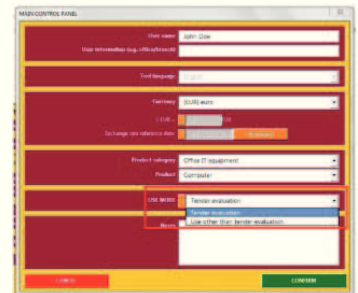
MAIN CONTROL PANEL

User name John Doe

User information (e.g. office/branch)

Tool language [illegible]

Currency (EUR) euro

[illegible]

Exchange rate reference date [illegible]

Product category Office IT equipment

Product Computer

Use mode Tender evaluation

Tender evaluation

Use other than tender evaluation

Notes

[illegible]

CONFIRM